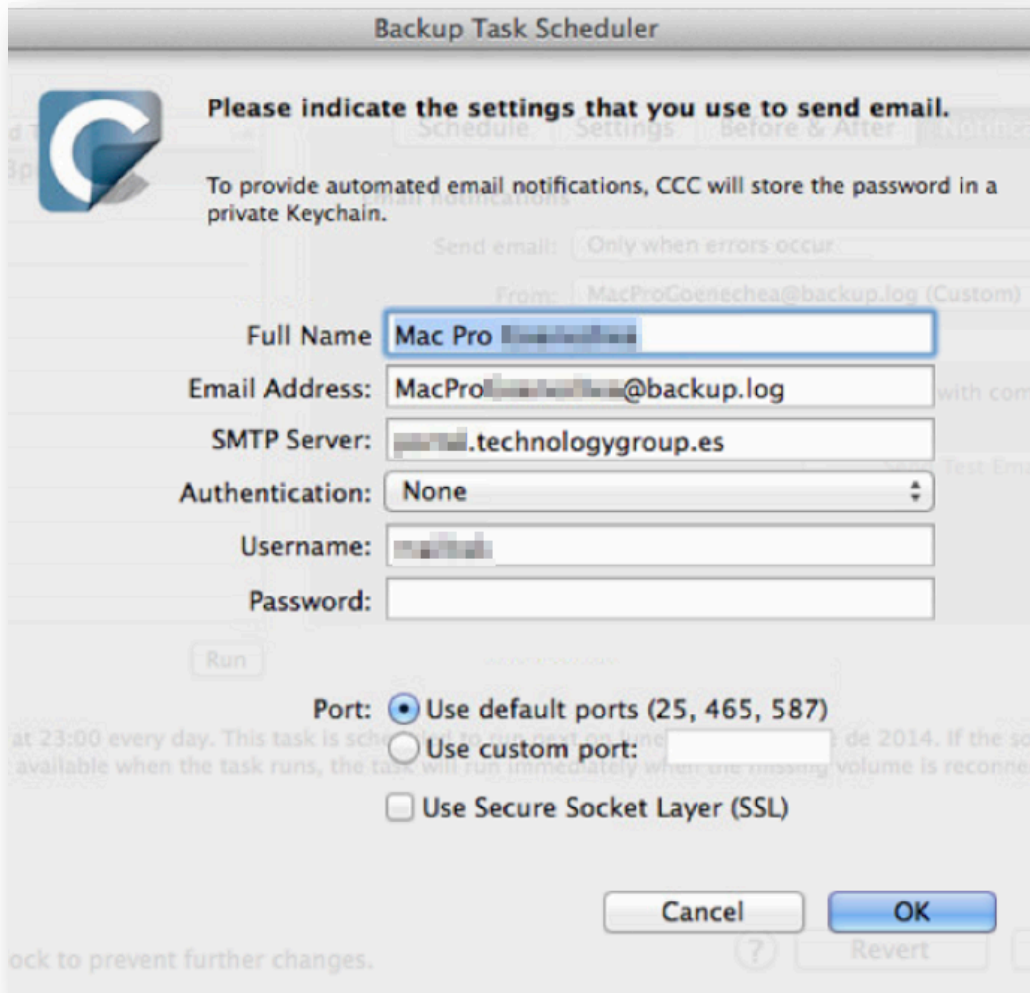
Backup Task Scheduler

Please indicate the settings that you use to send email.

To provide automated email notifications, CCC will store the password in a private Keychain.

Full Name Mac Pro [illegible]

Email Address: MacPro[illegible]@backup.log

SMTP Server: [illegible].technologygroup.es

Authentication: None

Username: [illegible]

Password:

Port: Use default ports (25, 465, 587)

Use custom port:

Use Secure Socket Layer (SSL)

Cancel

OK

Schedule Settings Before & After

Email notifications

Send email: Only when errors occur

From: MacProGoenechea@backup.log (Custom)

with com

Send Test Em

Run

at 23:00 every day. This task is scheduled to run next on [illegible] de 2014. If the so available when the task runs, the task will run immediately when the missing volume is reconne

ock to prevent further changes.

Revert